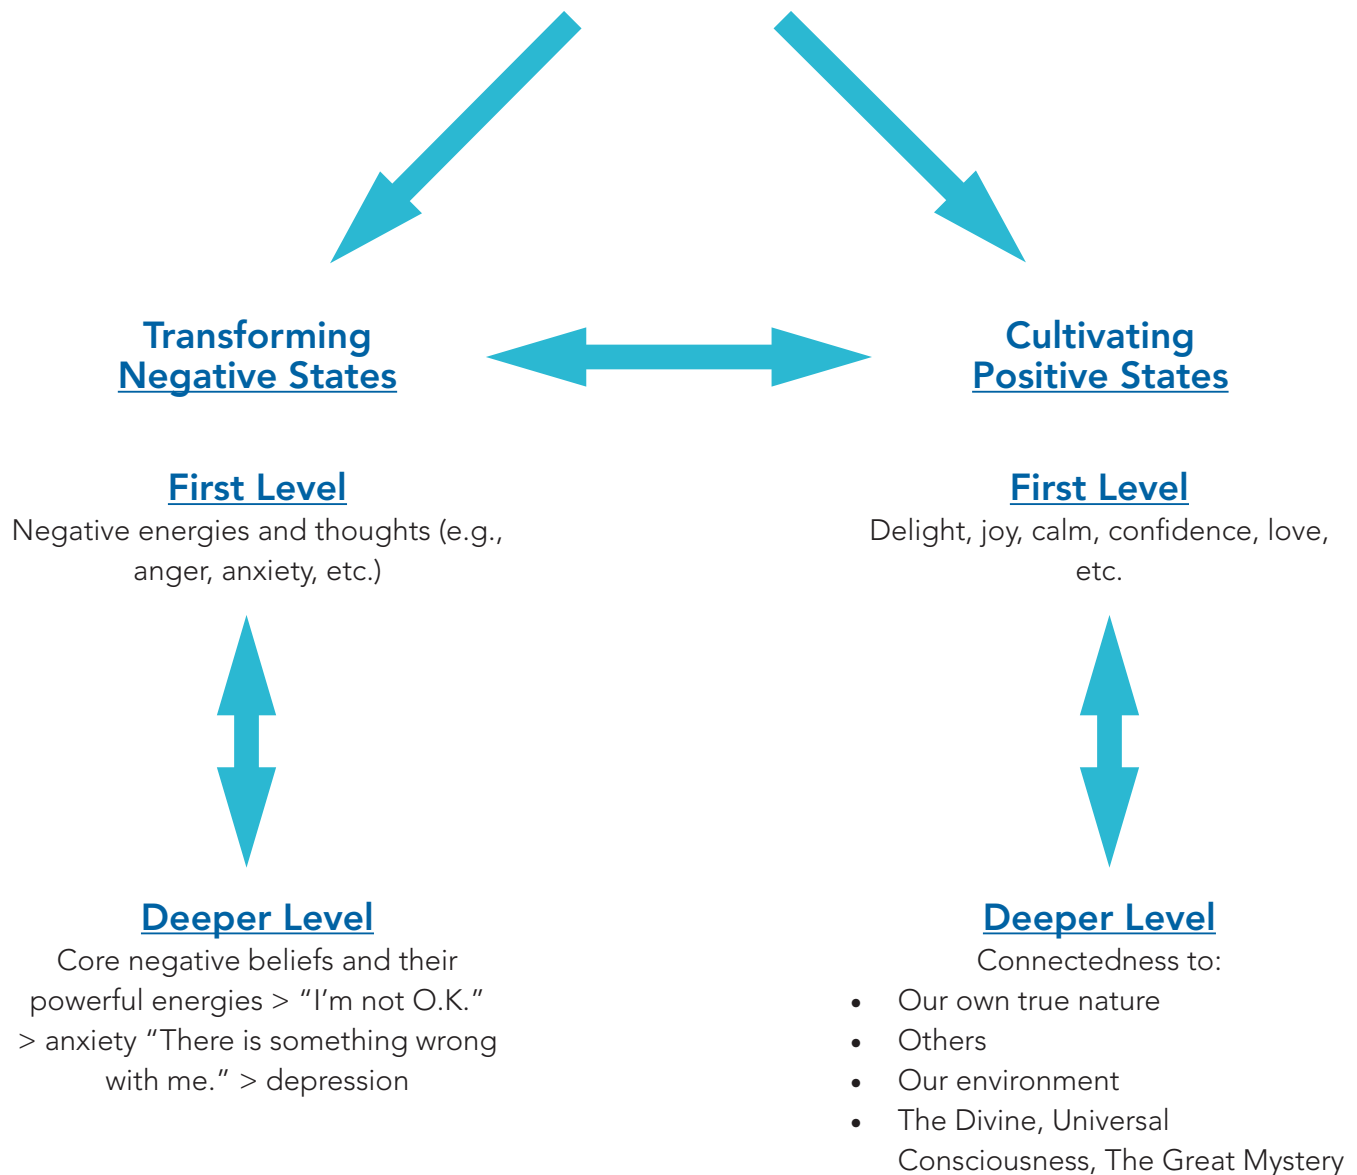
Transforming Negative States

Cultivating Positive States

First Level
Negative energies and thoughts (e.g., anger, anxiety, etc.)

First Level
Delight, joy, calm, confidence, love, etc.

Deeper Level
Core negative beliefs and their powerful energies > "I'm not O.K." > anxiety "There is something wrong with me." > depression

Deeper Level
Connectedness to:
• Our own true nature
• Others
• Our environment
• The Divine, Universal Consciousness, The Great Mystery